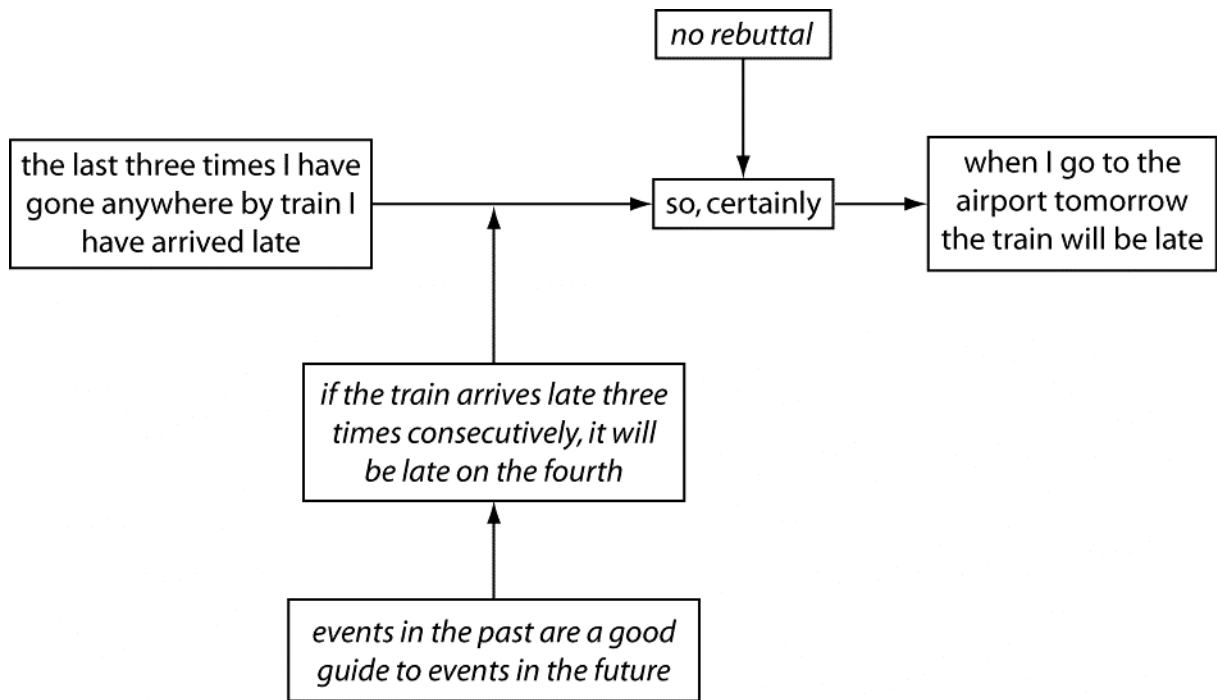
no rebuttal

the last three times I have gone anywhere by train I have arrived late

so, certainly

when I go to the airport tomorrow the train will be late

if the train arrives late three times consecutively, it will be late on the fourth

events in the past are a good guide to events in the future